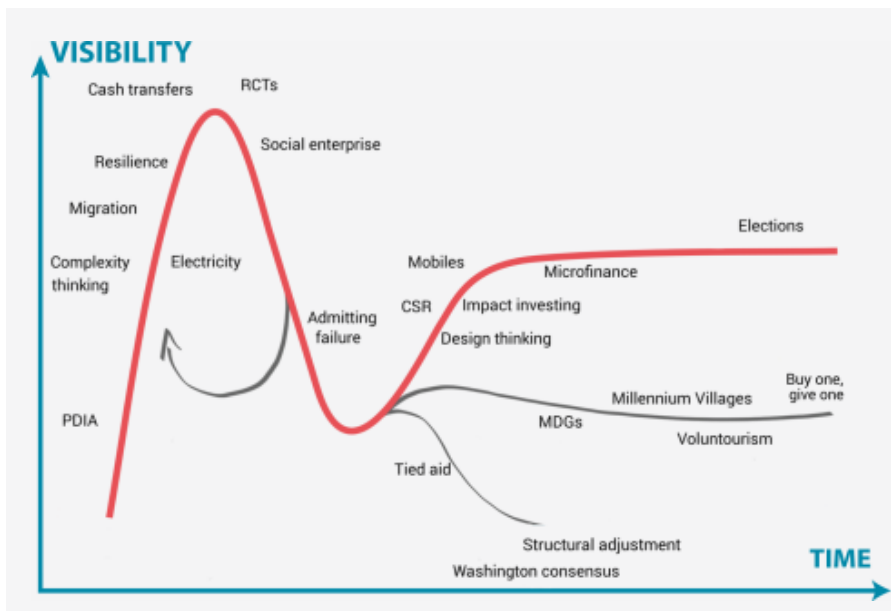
VISIBILITY

Cash transfers

RCTs

Resilience

Social enterprise

Migration

Elections

Complexity thinking

Electricity

Mobiles

Microfinance

Admitting failure

CSR

Impact investing

Design thinking

Buy one, give one

Millennium Villages

PDIA

MDGs

Voluntourism

Tied aid

Structural adjustment

TIME

Washington consensus